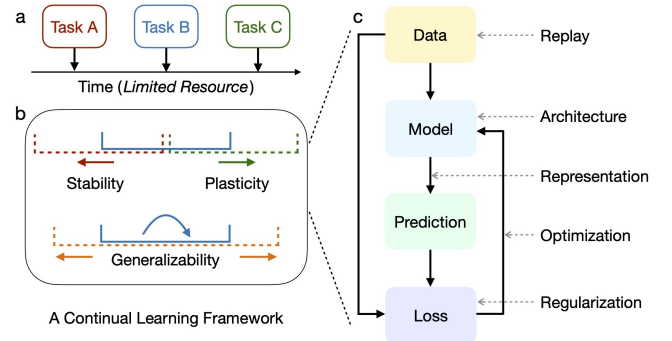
a

Task A

Task B

Task C

Time (*Limited Resource*)

b

Stability

Plasticity

Generalizability

A Continual Learning Framework

c

Data

Replay

Model

Architecture

Representation

Prediction

Optimization

Loss

Regularization